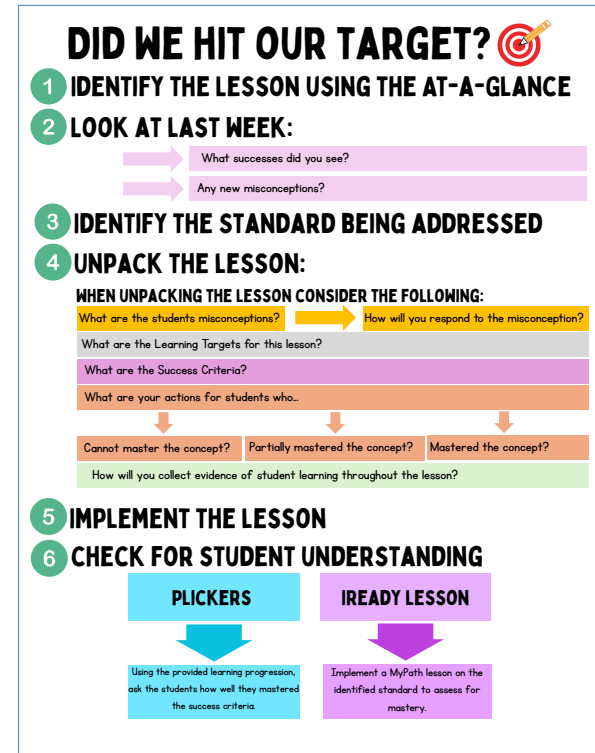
DID WE HIT OUR TARGET?

1 IDENTIFY THE LESSON USING THE AT-A-GLANCE

2 LOOK AT LAST WEEK:

What successes did you see?

Any new misconceptions?

3 IDENTIFY THE STANDARD BEING ADDRESSED

4 UNPACK THE LESSON:

WHEN UNPACKING THE LESSON CONSIDER THE FOLLOWING:

What are the students misconceptions?

How will you respond to the misconception?

What are the Learning Targets for this lesson?

What are the Success Criteria?

What are your actions for students who...

Cannot master the concept?

Partially mastered the concept?

Mastered the concept?

How will you collect evidence of student learning throughout the lesson?

5 IMPLEMENT THE LESSON

6 CHECK FOR STUDENT UNDERSTANDING

PLICKERS

IREADY LESSON

Using the provided learning progression, ask the students how well they mastered the success criteria.

Implement a MyPath lesson on the identified standard to assess for mastery.